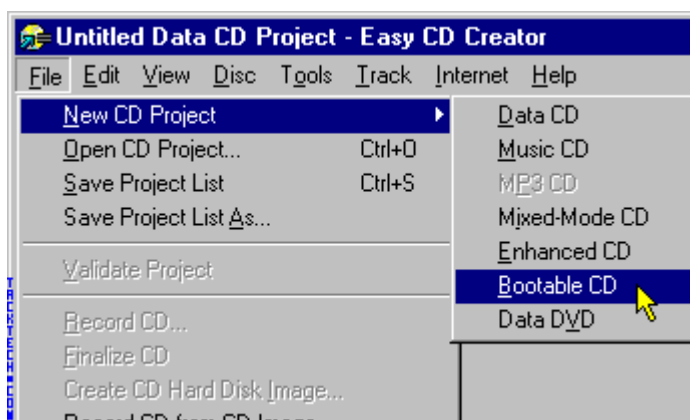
Untitled Data CD Project - Easy CD Creator

File Edit View Disc Tools Track Internet Help

New CD Project
Open CD Project... Ctrl+O
Save Project List Ctrl+S
Save Project List As...

Validate Project

Record CD...
Finalize CD
Create CD Hard Disk Image...
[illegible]

Data CD
Music CD
MP3 CD
Mixed-Mode CD
Enhanced CD
Bootable CD
Data DVD

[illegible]